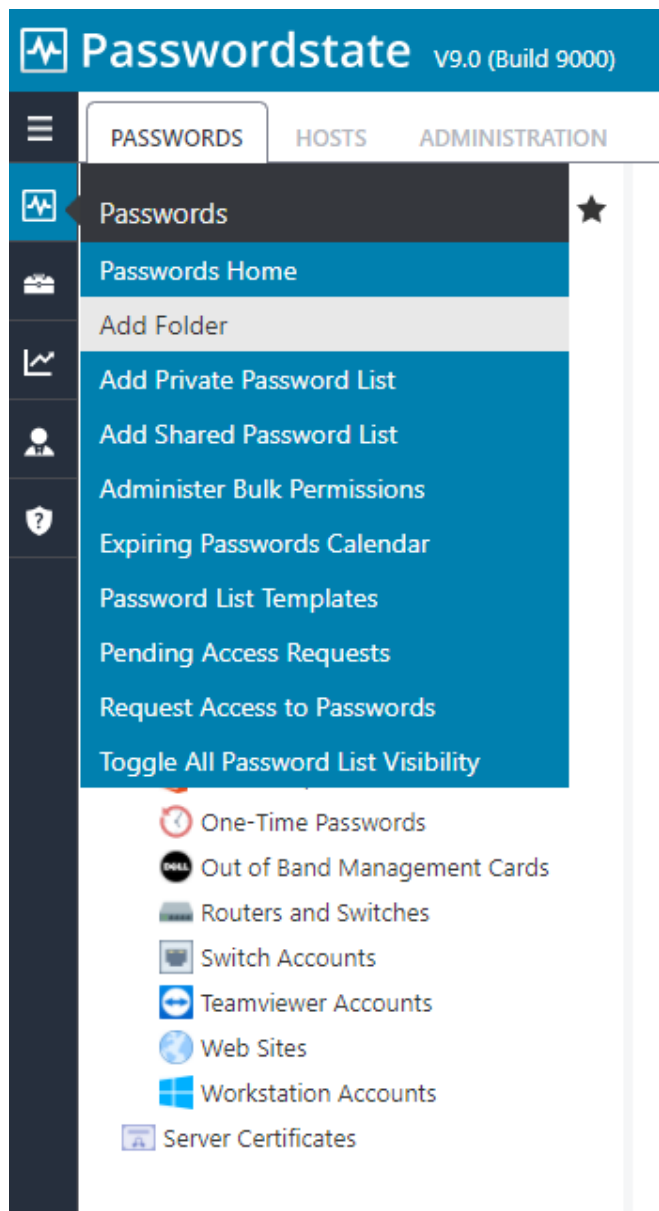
Passwordstate V9.0 (Build 9000)

PASSWORDS HOSTS ADMINISTRATION

Passwords
Passwords Home
Add Folder
Add Private Password List
Add Shared Password List
Administer Bulk Permissions
Expiring Passwords Calendar
Password List Templates
Pending Access Requests
Request Access to Passwords
Toggle All Password List Visibility

One-Time Passwords
Out of Band Management Cards
Routers and Switches
Switch Accounts
Teamviewer Accounts
Web Sites
Workstation Accounts
Server Certificates